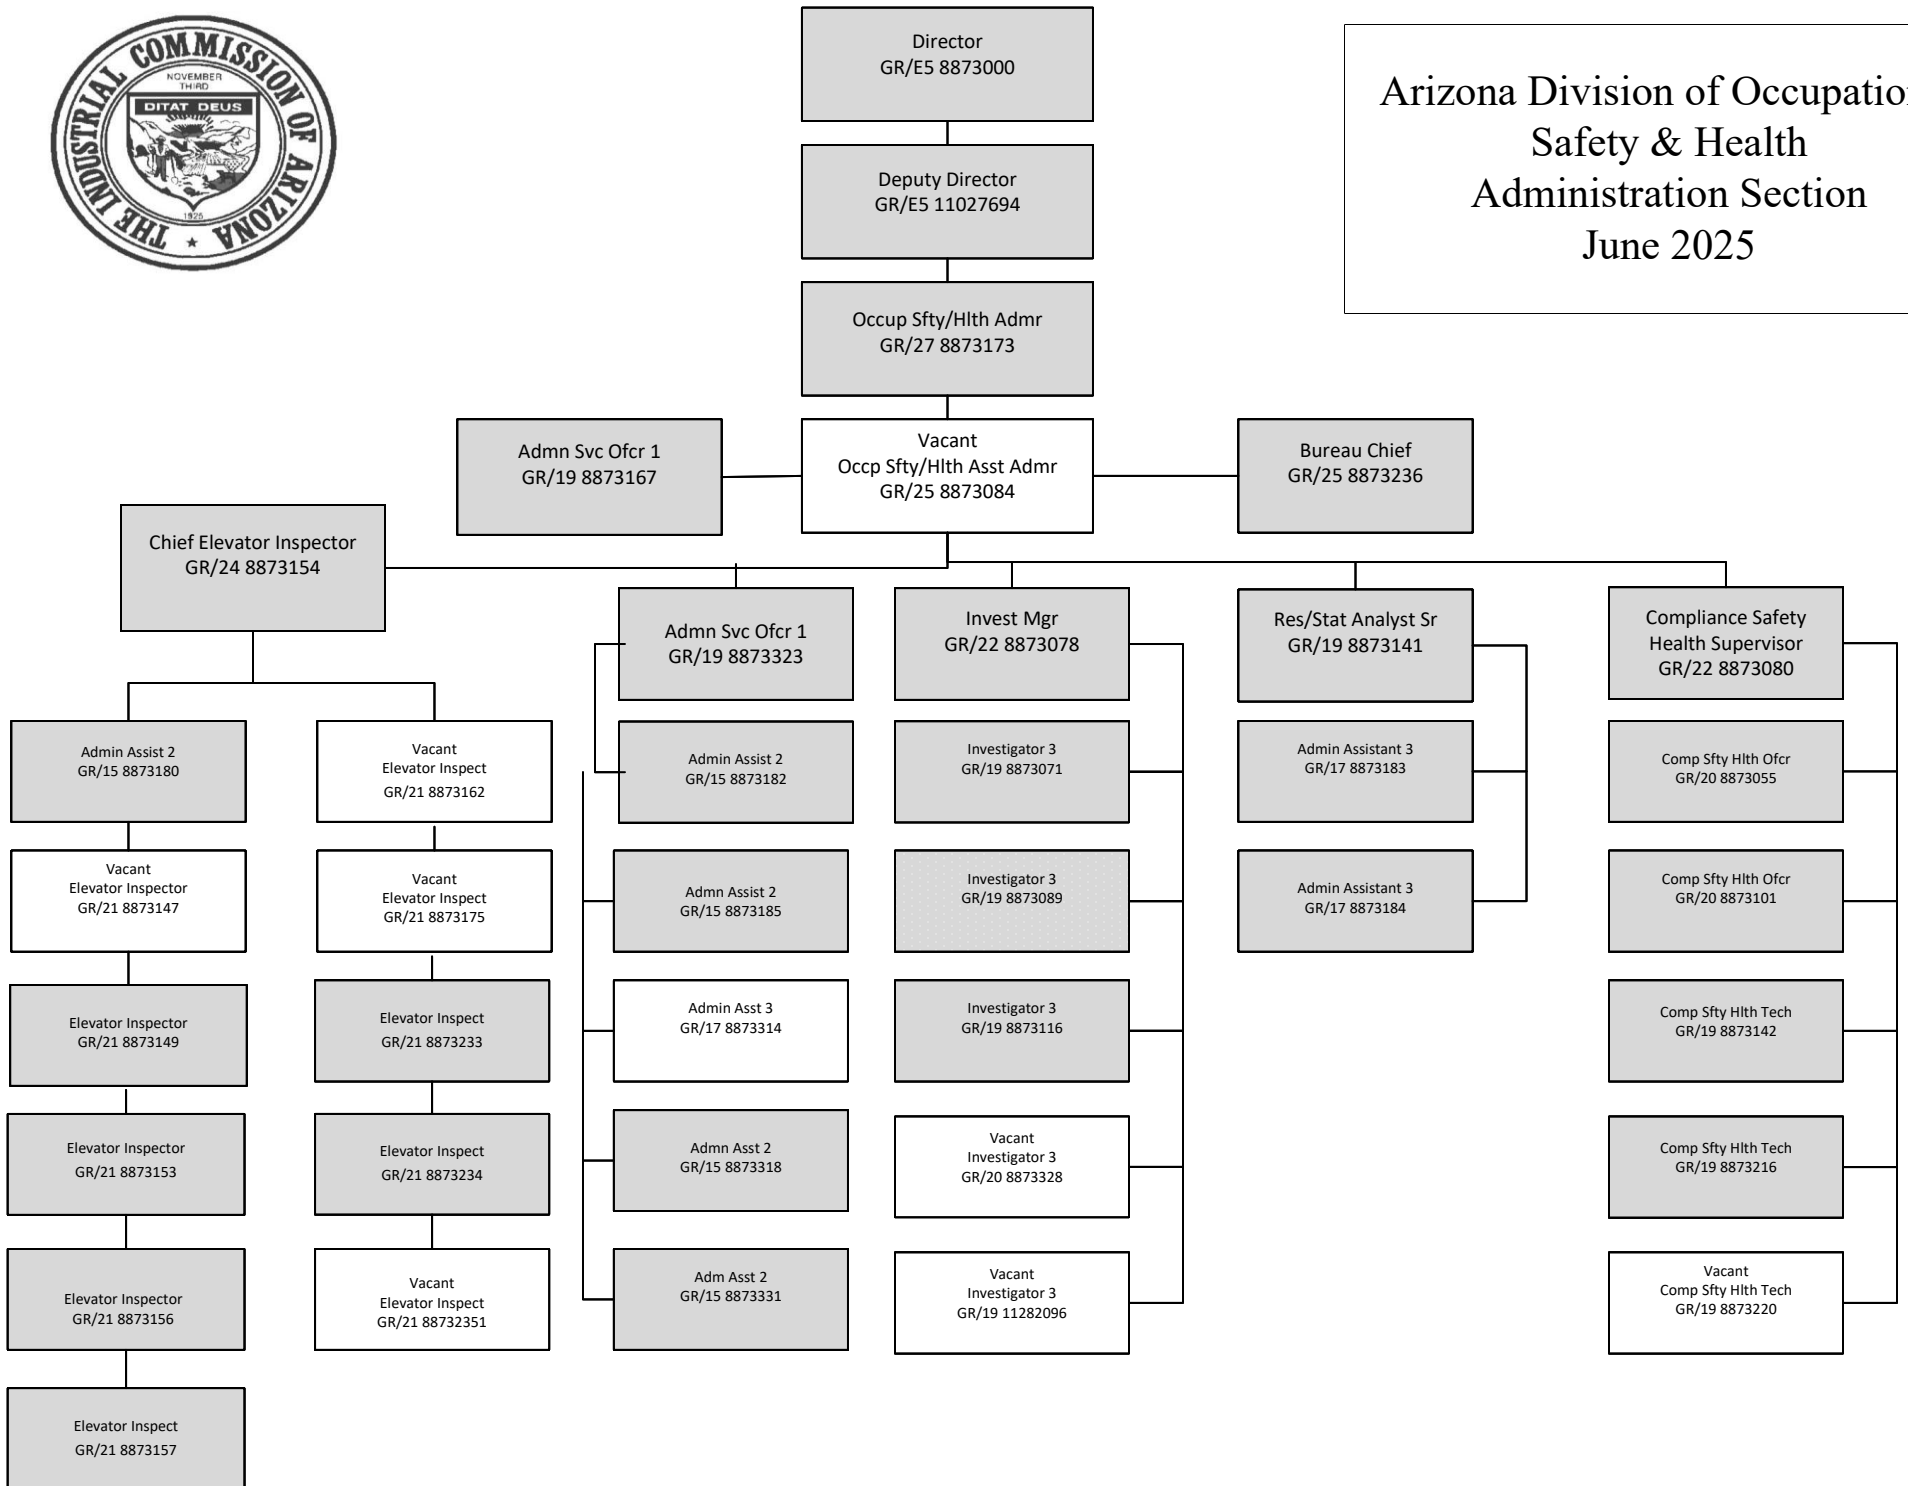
THE INDUSTRIAL COMMISSION OF ARIZONA
NOVEMBER THIRD
DITAT DEUS
1925

Director
GR/E5 8873000

Arizona Division of Occupatio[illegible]
Safety & Health
Administration Section
June 2025

Deputy Director
GR/E5 11027694

Occup Sfty/Hlth Admr
GR/27 8873173

Admn Svc Ofcr 1
GR/19 8873167

Vacant
Occp Sfty/Hlth Asst Admr
GR/25 8873084

Bureau Chief
GR/25 8873236

Chief Elevator Inspector
GR/24 8873154

Admin Assist 2
GR/15 8873180

Vacant
Elevator Inspector
GR/21 8873147

Elevator Inspector
GR/21 8873149

Elevator Inspector
GR/21 8873153

Elevator Inspector
GR/21 8873156

Elevator Inspect
GR/21 8873157

Vacant
Elevator Inspect
GR/21 8873162

Vacant
Elevator Inspect
GR/21 8873175

Elevator Inspect
GR/21 8873233

Elevator Inspect
GR/21 8873234

Vacant
Elevator Inspect
GR/21 88732351

Admn Svc Ofcr 1
GR/19 8873323

Admin Assist 2
GR/15 8873182

Admn Assist 2
GR/15 8873185

Admin Asst 3
GR/17 8873314

Admn Asst 2
GR/15 8873318

Adm Asst 2
GR/15 8873331

Invest Mgr
GR/22 8873078

Investigator 3
GR/19 8873071

Investigator 3
GR/19 8873089

Investigator 3
GR/19 8873116

Vacant
Investigator 3
GR/20 8873328

Vacant
Investigator 3
GR/19 11282096

Res/Stat Analyst Sr
GR/19 8873141

Admin Assistant 3
GR/17 8873183

Admin Assistant 3
GR/17 8873184

Compliance Safety
Health Supervisor
GR/22 8873080

Comp Sfty Hlth Ofcr
GR/20 8873055

Comp Sfty Hlth Ofcr
GR/20 8873101

Comp Sfty Hlth Tech
GR/19 8873142

Comp Sfty Hlth Tech
GR/19 8873216

Vacant
Comp Sfty Hlth Tech
GR/19 8873220